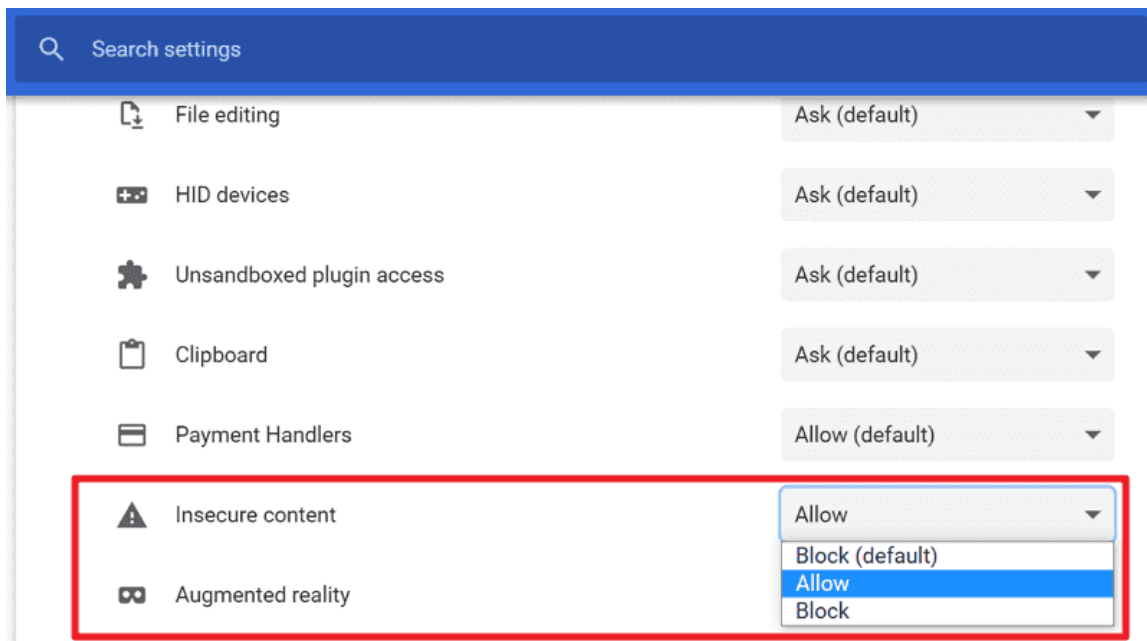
Search settings

File editing
Ask (default)

HID devices
Ask (default)

Unsandboxed plugin access
Ask (default)

Clipboard
Ask (default)

Payment Handlers
Allow (default)

Insecure content
Allow

Block (default)
Allow
Block

Augmented reality